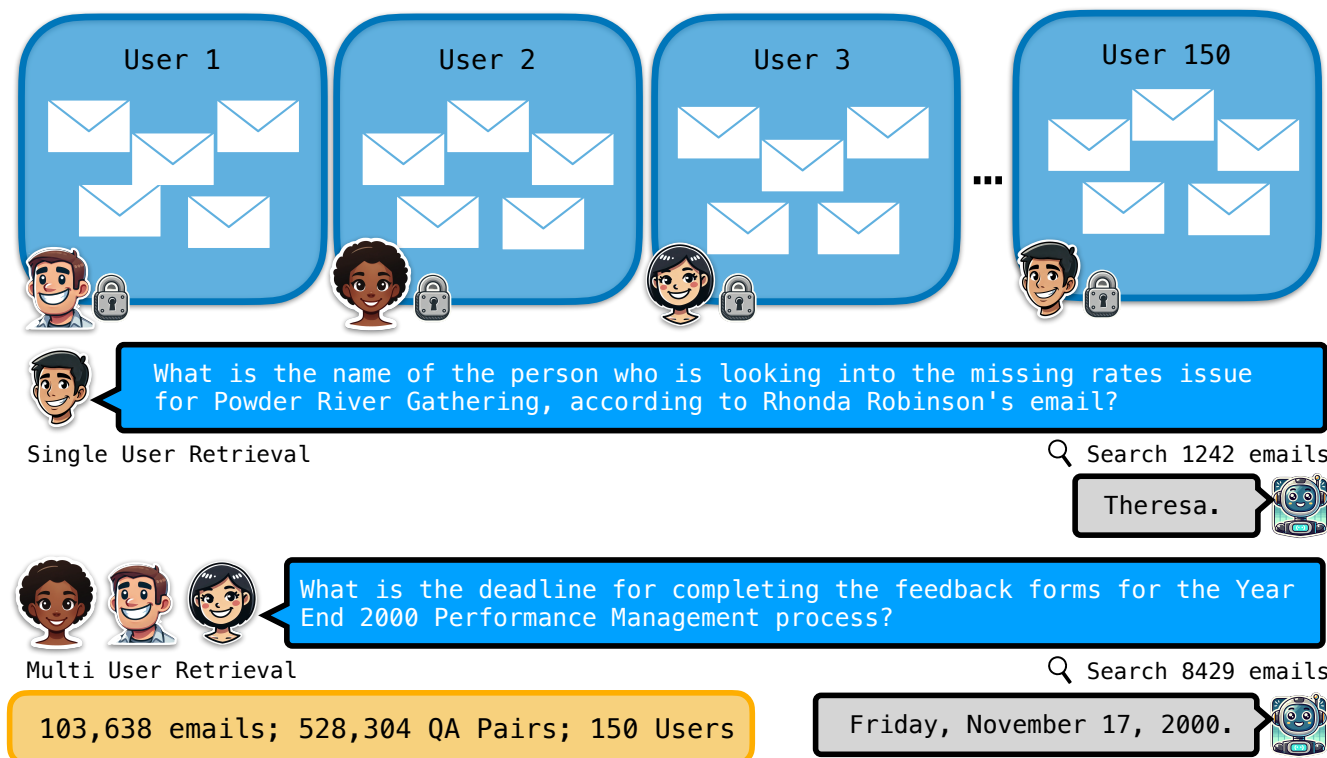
User 1

User 2

User 3

...

User 150

What is the name of the person who is looking into the missing rates issue for Powder River Gathering, according to Rhonda Robinson's email?

Single User Retrieval

Search 1242 emails

Theresa.

What is the deadline for completing the feedback forms for the Year End 2000 Performance Management process?

Multi User Retrieval

Search 8429 emails

103,638 emails; 528,304 QA Pairs; 150 Users

Friday, November 17, 2000.